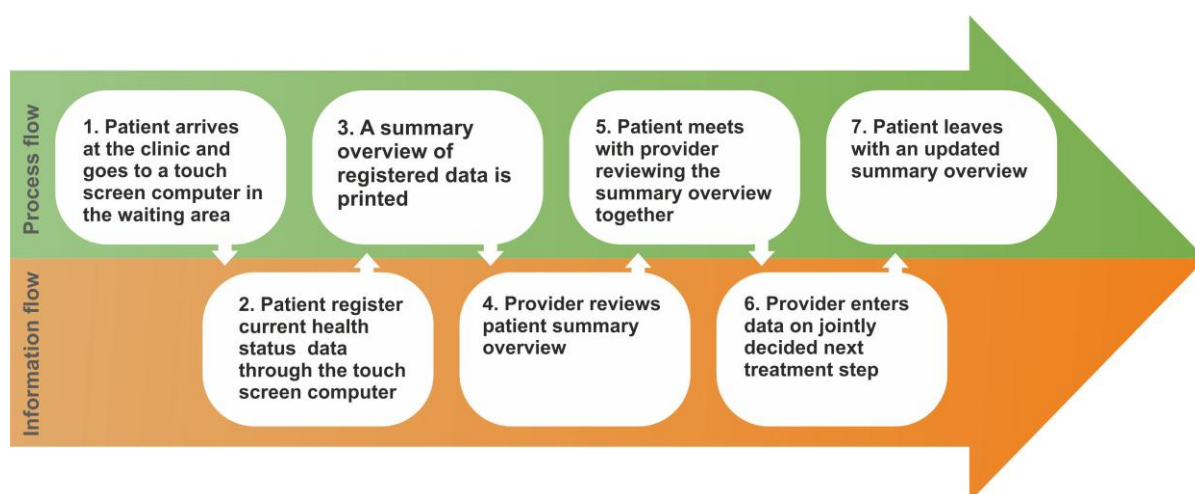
Process flow

1. Patient arrives at the clinic and goes to a touch screen computer in the waiting area

3. A summary overview of registered data is printed

5. Patient meets with provider reviewing the summary overview together

7. Patient leaves with an updated summary overview

Information flow

2. Patient register current health status data through the touch screen computer

4. Provider reviews patient summary overview

6. Provider enters data on jointly decided next treatment step